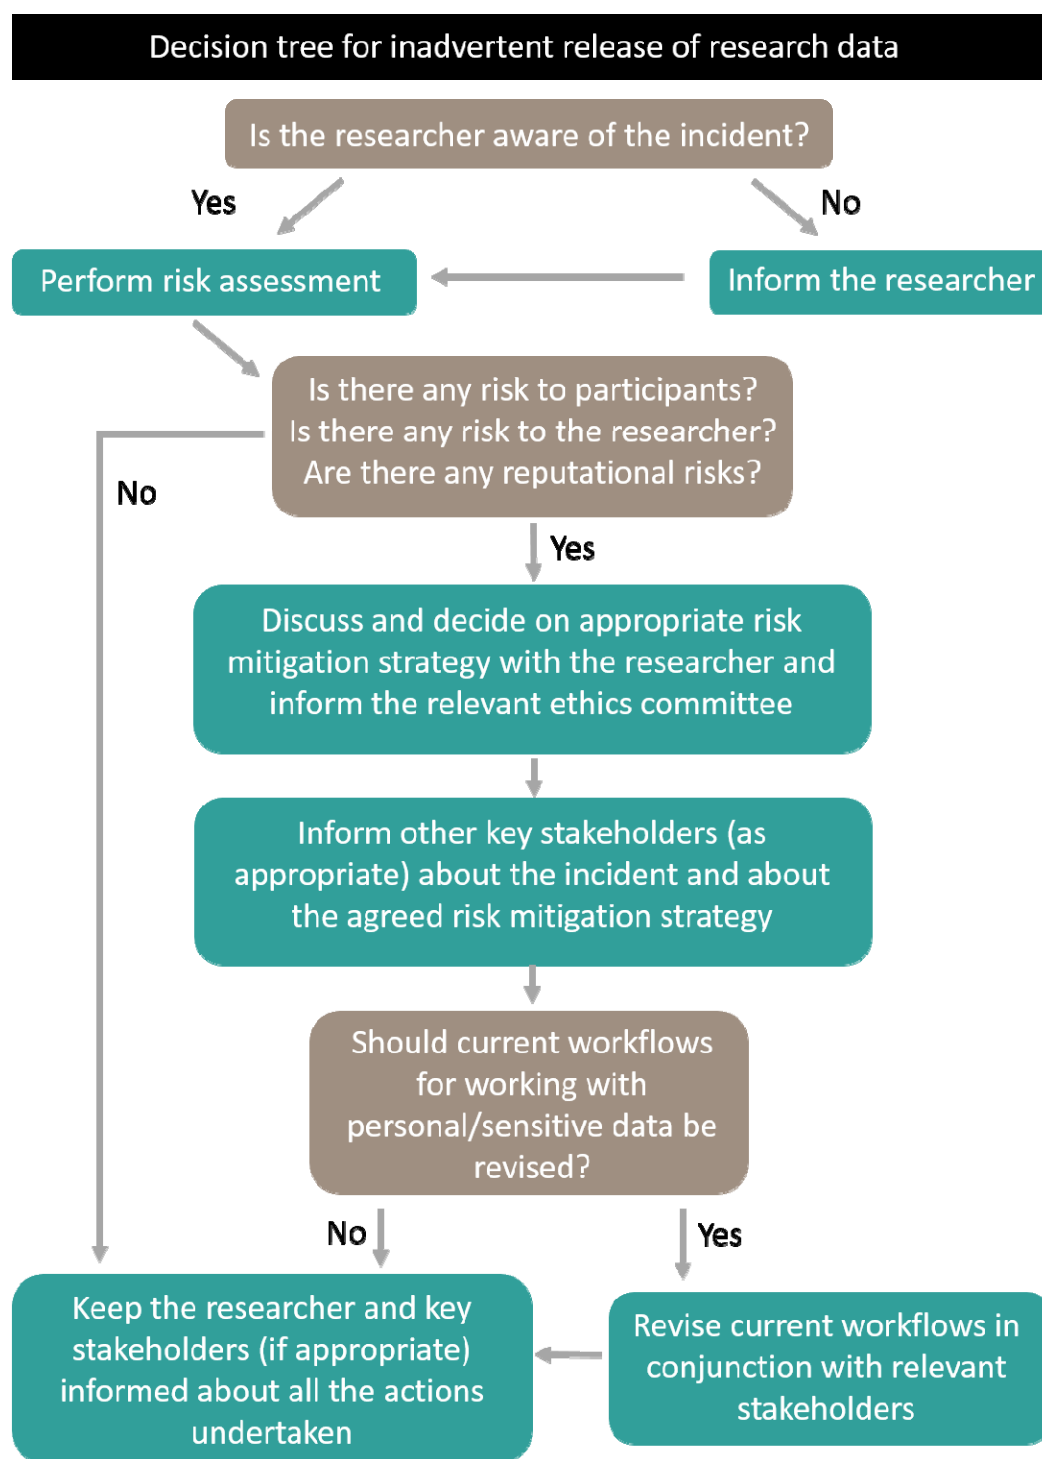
Decision tree for inadvertent release of research data

Is the researcher aware of the incident?

Yes

No

Perform risk assessment

Inform the researcher

Is there any risk to participants? Is there any risk to the researcher? Are there any reputational risks?

No

Yes

Discuss and decide on appropriate risk mitigation strategy with the researcher and inform the relevant ethics committee

Inform other key stakeholders (as appropriate) about the incident and about the agreed risk mitigation strategy

Should current workflows for working with personal/sensitive data be revised?

No

Yes

Keep the researcher and key stakeholders (if appropriate) informed about all the actions undertaken

Revise current workflows in conjunction with relevant stakeholders